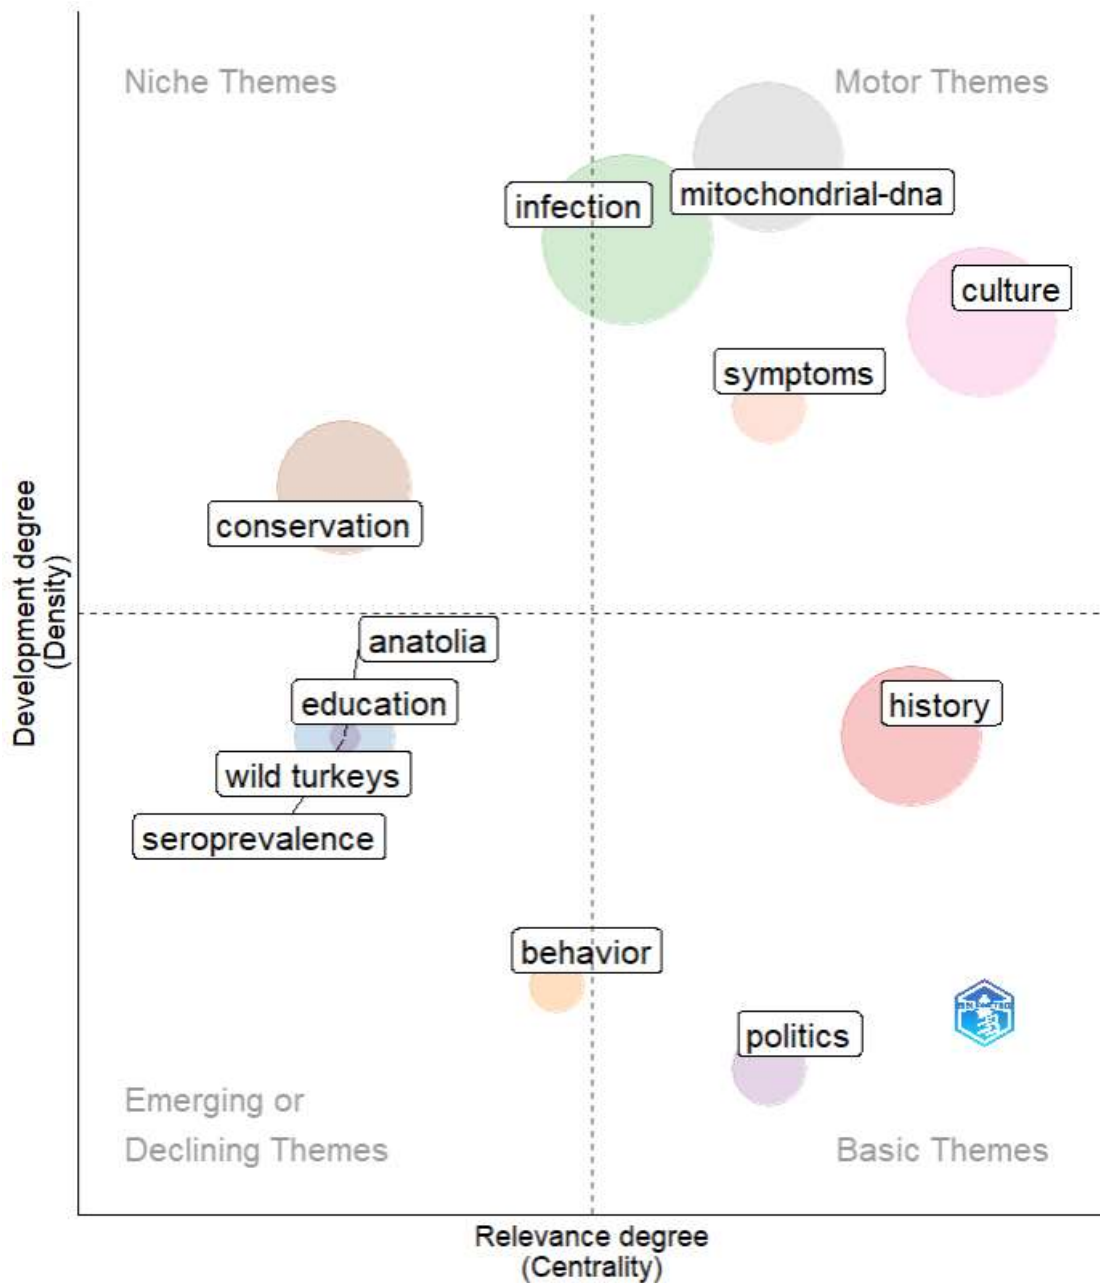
Niche Themes

Motor Themes

infection

mitochondrial-dna

culture

symptoms

conservation

anatolia

education

wild turkeys

seroprevalence

history

behavior

politics

Emerging or Declining Themes

Basic Themes

Development degree (Density)

Relevance degree (Centrality)